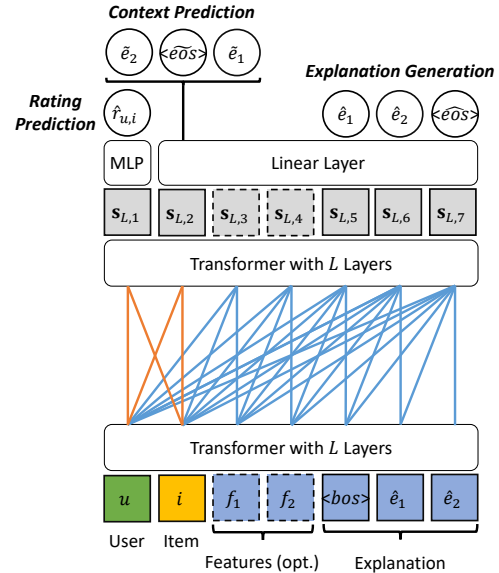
Context Prediction

$\tilde{e}_2$ $\widetilde{<eos>}$ $\tilde{e}_1$

Explanation Generation

Rating Prediction

$\hat{r}_{u,i}$

$\hat{e}_1$ $\hat{e}_2$ $\widehat{<eos>}$

MLP

Linear Layer

$\mathbf{s}_{L,1}$ $\mathbf{s}_{L,2}$ $\mathbf{s}_{L,3}$ $\mathbf{s}_{L,4}$ $\mathbf{s}_{L,5}$ $\mathbf{s}_{L,6}$ $\mathbf{s}_{L,7}$

Transformer with $L$ Layers

Transformer with $L$ Layers

$u$ $i$ $f_1$ $f_2$ $<bos>$ $\hat{e}_1$ $\hat{e}_2$

User Item Features (opt.) Explanation